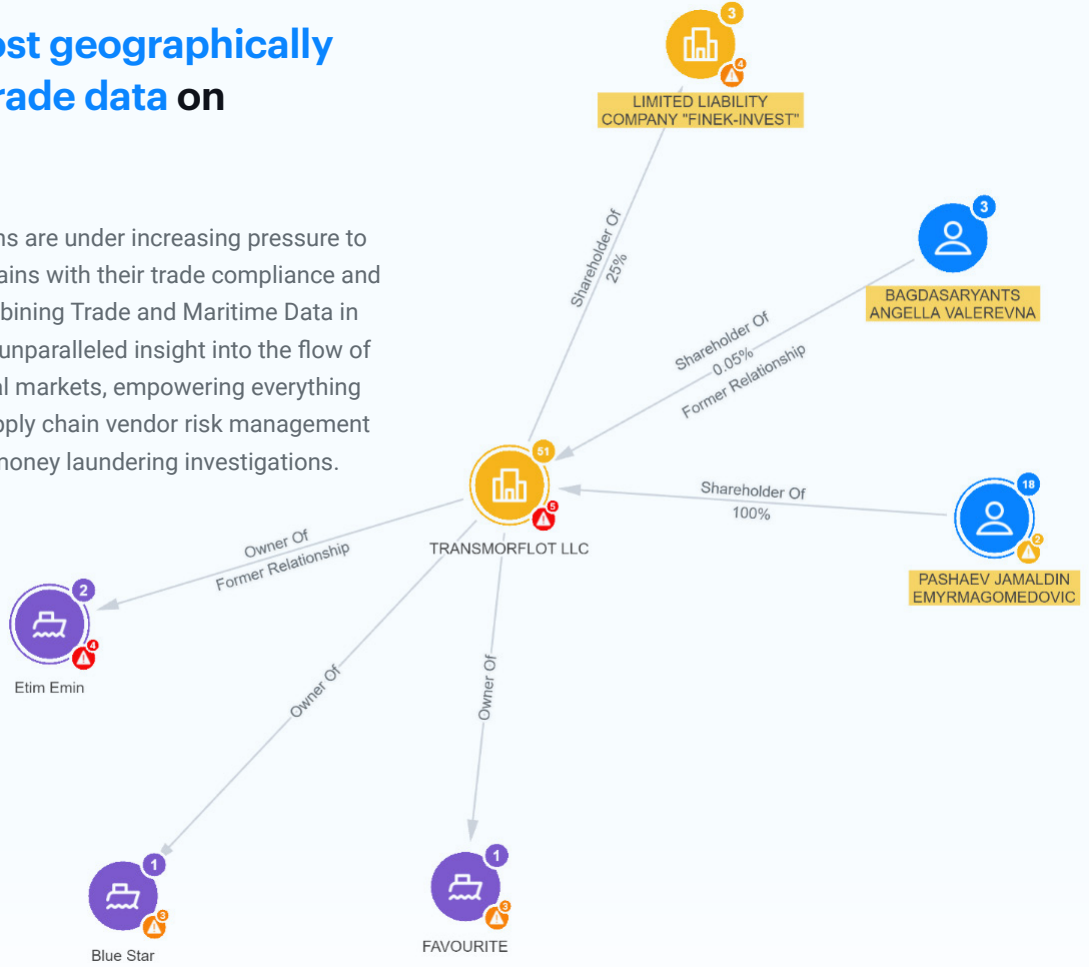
ost geographically rade data on

ns are under increasing pressure to ains with their trade compliance and bining Trade and Maritime Data in unparalleled insight into the flow of al markets, empowering everything pply chain vendor risk management money laundering investigations.

3
4
LIMITED LIABILITY COMPANY "FINEK-INVEST"

Shareholder Of
25%

3
BAGDASARYANTS ANGELLA VALEREVNA

Shareholder Of
0.05%
Former Relationship

51
5
TRANSMORFLOT LLC

Shareholder Of
100%

18
2
PASHAEV JAMALDIN EMYRMAGOMEDOVIC

Owner Of
Former Relationship

2
4
Etim Emin

Owner Of

Owner Of

1
3
Blue Star

1
3
FAVOURITE